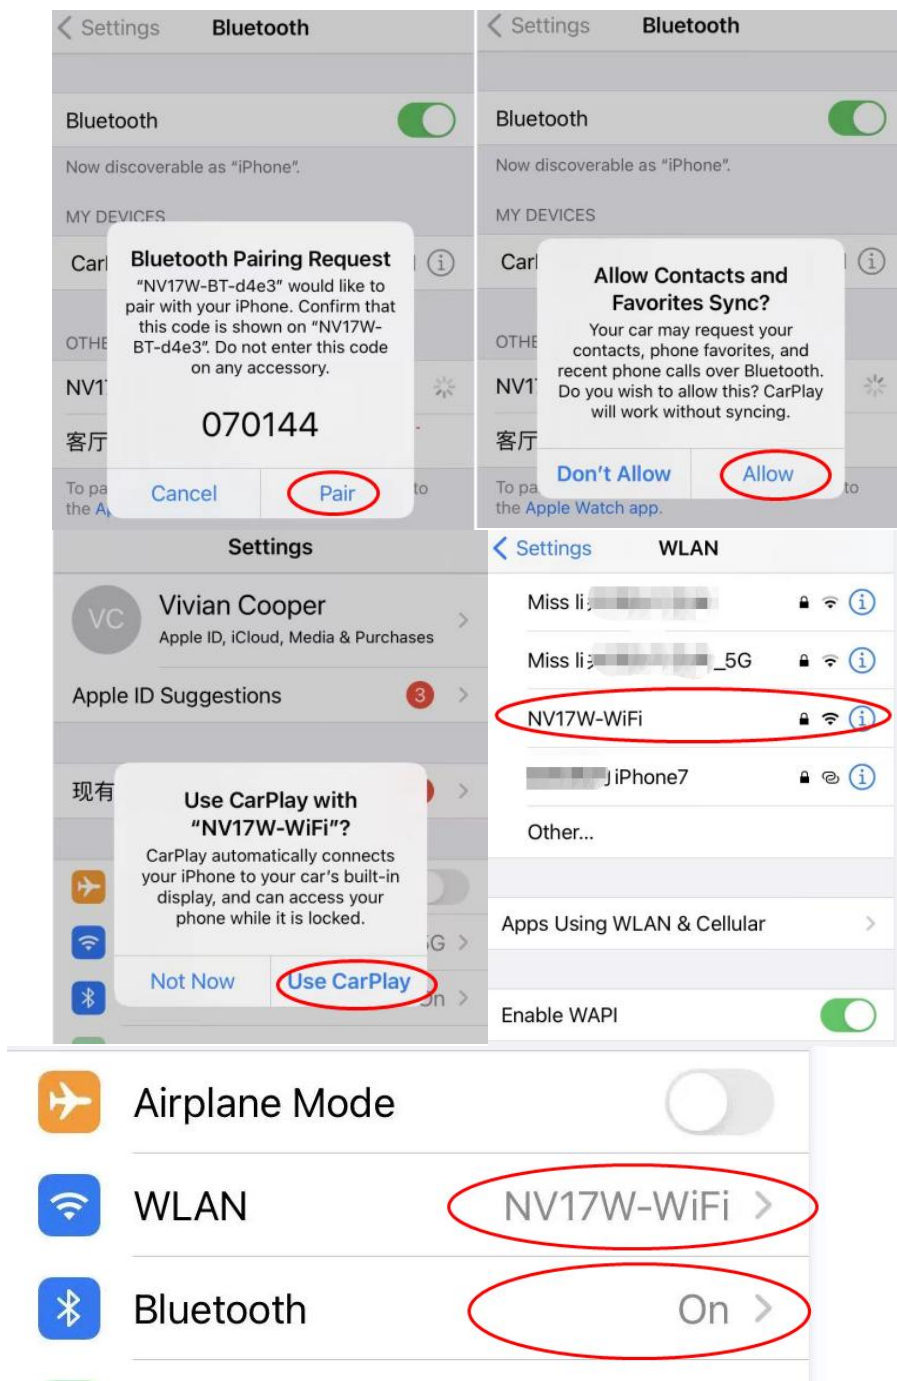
Settings Bluetooth

Bluetooth

Now discoverable as "iPhone".

MY DEVICES

Carl

OTHE

NV1

客厅

To pa the A

Bluetooth Pairing Request
"NV17W-BT-d4e3" would like to pair with your iPhone. Confirm that this code is shown on "NV17W-BT-d4e3". Do not enter this code on any accessory.

070144

Cancel Pair

Settings Bluetooth

Bluetooth

Now discoverable as "iPhone".

MY DEVICES

Carl

OTHE

NV1

客厅

To pa the Apple Watch app.

Allow Contacts and Favorites Sync?
Your car may request your contacts, phone favorites, and recent phone calls over Bluetooth. Do you wish to allow this? CarPlay will work without syncing.

Don't Allow Allow

Settings

VC Vivian Cooper
Apple ID, iCloud, Media & Purchases

Apple ID Suggestions 3

现有

Use CarPlay with "NV17W-WiFi"?
CarPlay automatically connects your iPhone to your car's built-in display, and can access your phone while it is locked.

Not Now Use CarPlay

Settings WLAN

Miss li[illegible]

Miss li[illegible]_5G

NV17W-WiFi

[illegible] iPhone7

Other...

Apps Using WLAN & Cellular

Enable WAPI

Airplane Mode

WLAN NV17W-WiFi

Bluetooth On